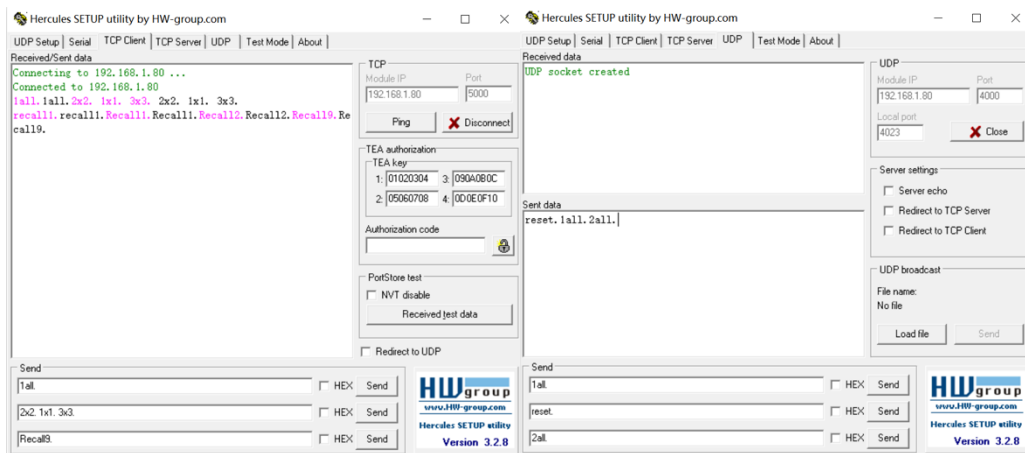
Hercules SETUP utility by HW-group.com

UDP Setup | Serial | TCP Client | TCP Server | UDP | Test Mode | About

Received/Sent data

Connecting to 192.168.1.80 ...
Connected to 192.168.1.80
1all.1all.2x2. 1x1. 3x3. 2x2. 1x1. 3x3.
recall1.recall1.Recall1.Recall1.Recall2.Recall2.Recall9.Recall9.

TCP
Module IP
192.168.1.80
Port
5000
Ping
Disconnect

TEA authorization
TEA key
1: 01020304
3: 090A0B0C
2: 05060708
4: 0D0E0F10
Authorization code

PortStore test
NVT disable
Received test data

Redirect to UDP

Send
1all.
HEX Send
2x2. 1x1. 3x3.
HEX Send
Recall9.
HEX Send

HW group
www.HW-group.com
Hercules SETUP utility
Version 3.2.8

Hercules SETUP utility by HW-group.com

UDP Setup | Serial | TCP Client | TCP Server | UDP | Test Mode | About

Received data

UDP socket created

Sent data

reset.1all.2all.

UDP
Module IP
192.168.1.80
Port
4000
Local port
4023
Close

Server settings
Server echo
Redirect to TCP Server
Redirect to TCP Client

UDP broadcast
File name:
No file
Load file
Send

Send
1all.
HEX Send
reset.
HEX Send
2all.
HEX Send

HW group
www.HW-group.com
Hercules SETUP utility
Version 3.2.8